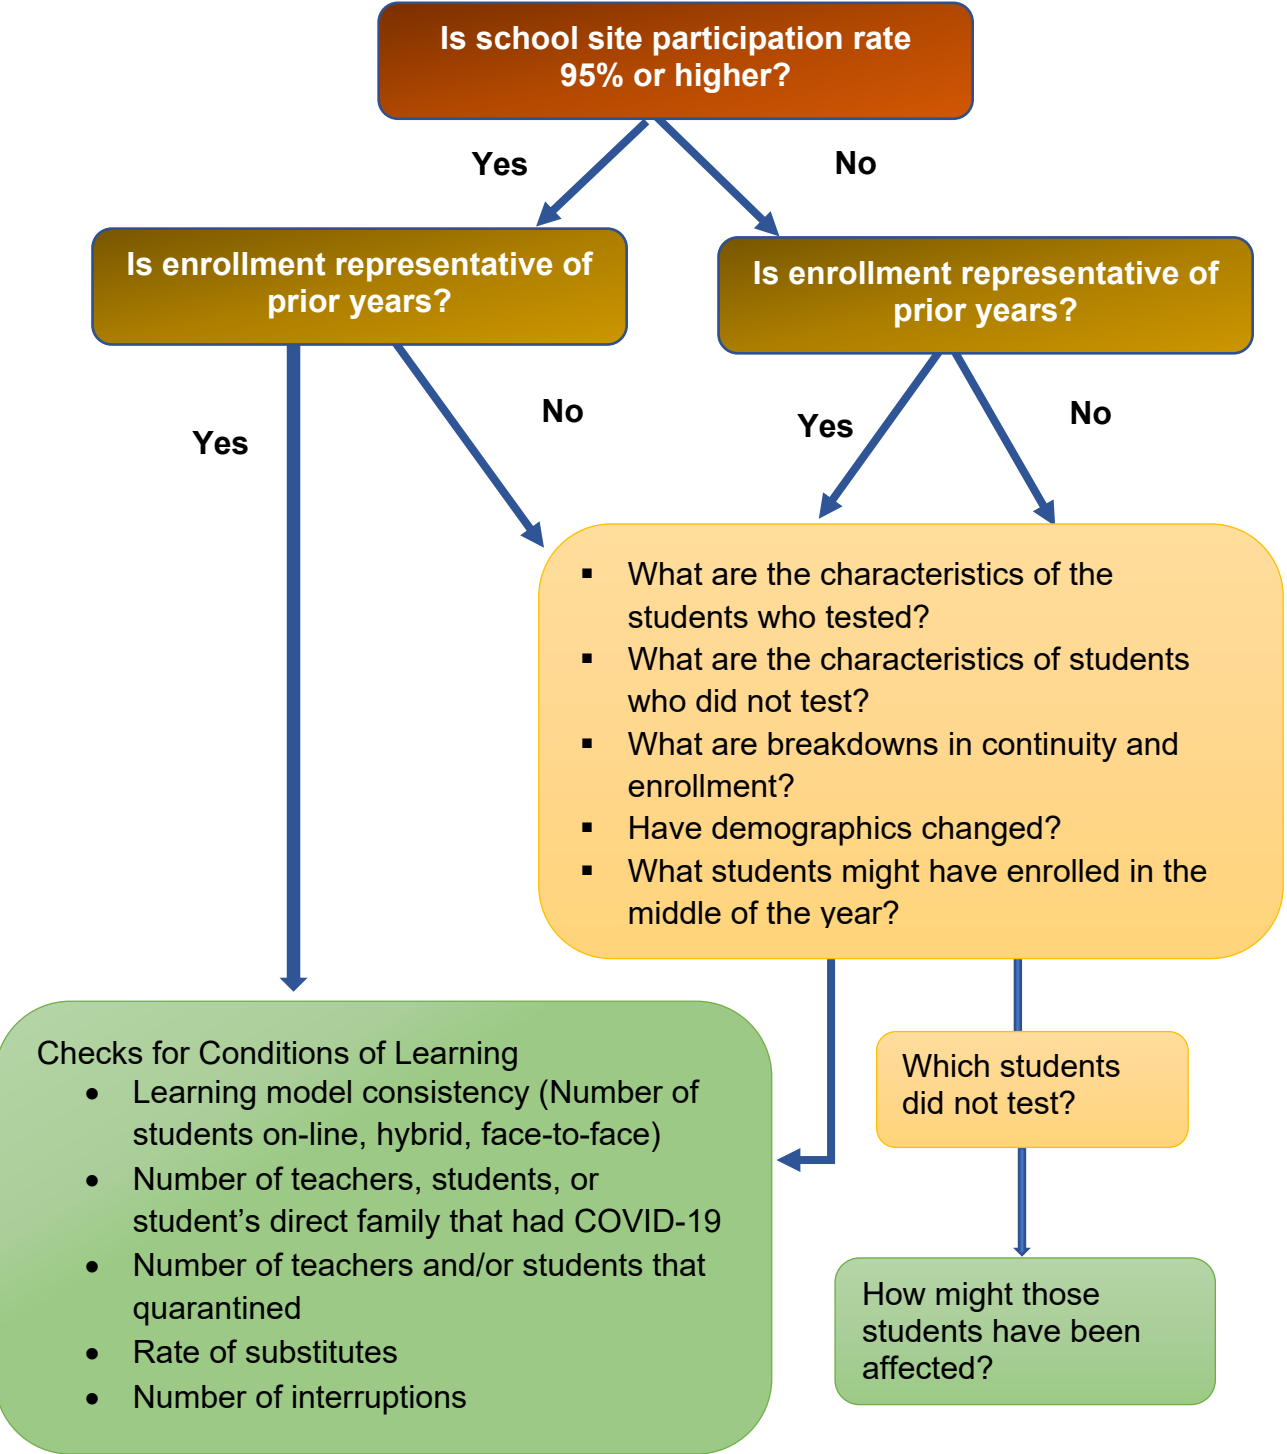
Is school site participation rate 95% or higher?

Yes

No

Is enrollment representative of prior years?

Is enrollment representative of prior years?

Yes

No

Yes

No

- What are the characteristics of the students who tested?
- What are the characteristics of students who did not test?
- What are breakdowns in continuity and enrollment?
- Have demographics changed?
- What students might have enrolled in the middle of the year?

Checks for Conditions of Learning
- Learning model consistency (Number of students on-line, hybrid, face-to-face)
- Number of teachers, students, or student's direct family that had COVID-19
- Number of teachers and/or students that quarantined
- Rate of substitutes
- Number of interruptions

Which students did not test?

How might those students have been affected?